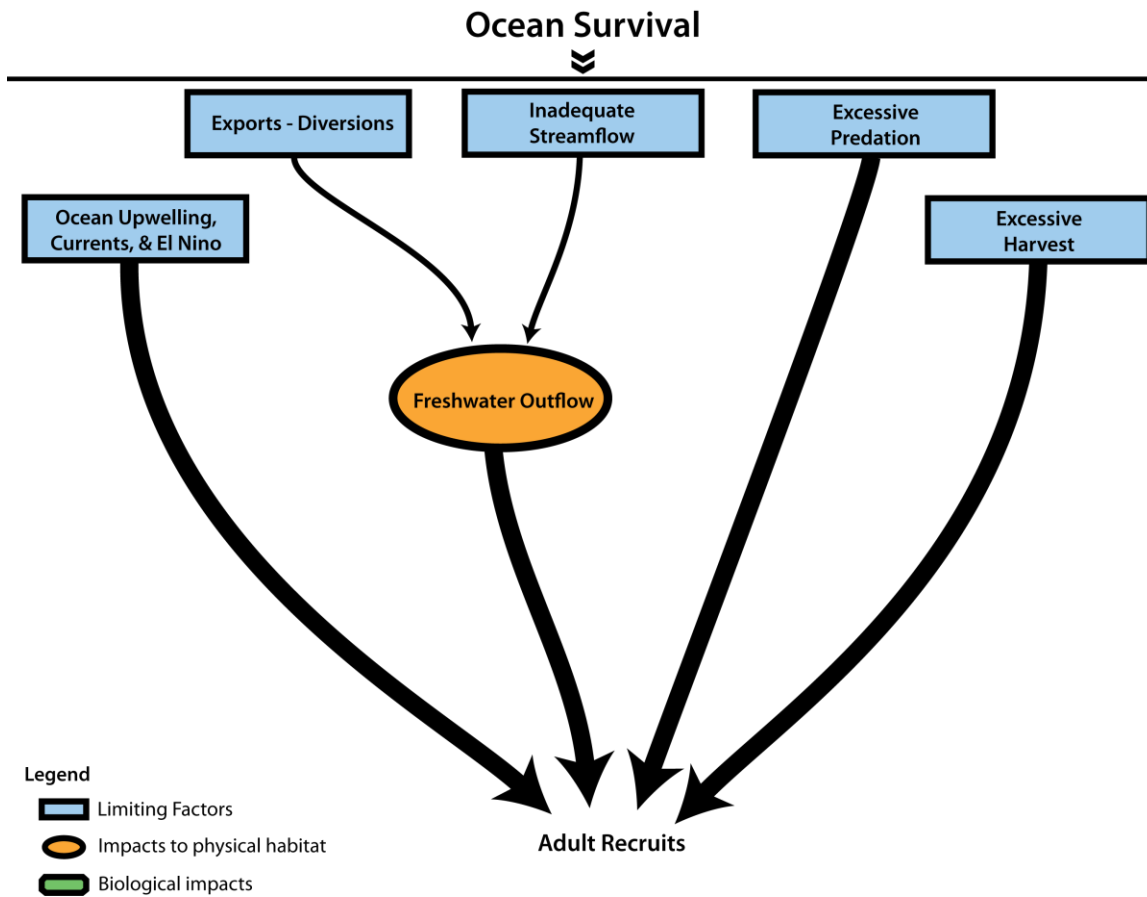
Ocean Survival

Exports - Diversions

Inadequate Streamflow

Excessive Predation

Ocean Upwelling, Currents, & El Nino

Excessive Harvest

Freshwater Outflow

Adult Recruits

Legend
Limiting Factors
Impacts to physical habitat
Biological impacts